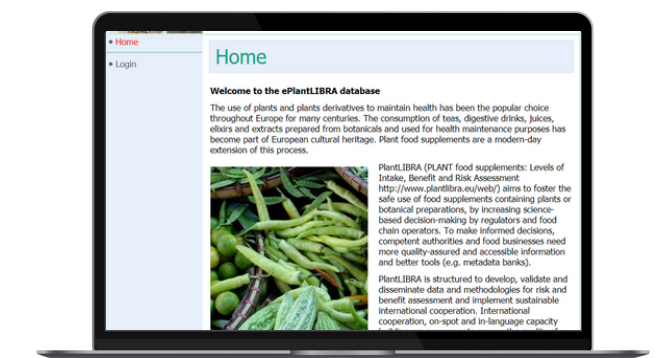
Home

Login

Home

Welcome to the ePlantLIBRA database

The use of plants and plants derivatives to maintain health has been the popular choice throughout Europe for many centuries. The consumption of teas, digestive drinks, juices, elixirs and extracts prepared from botanicals and used for health maintenance purposes has become part of European cultural heritage. Plant food supplements are a modern-day extension of this process.

PlantLIBRA (PLANT food supplements: Levels of Intake, Benefit and Risk Assessment http://www.plantlibra.eu/web/) aims to foster the safe use of food supplements containing plants or botanical preparations, by increasing science-based decision-making by regulators and food chain operators. To make informed decisions, competent authorities and food businesses need more quality-assured and accessible information and better tools (e.g. metadata banks).

PlantLIBRA is structured to develop, validate and disseminate data and methodologies for risk and benefit assessment and implement sustainable international cooperation. International cooperation, on-spot and in-language capacity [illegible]